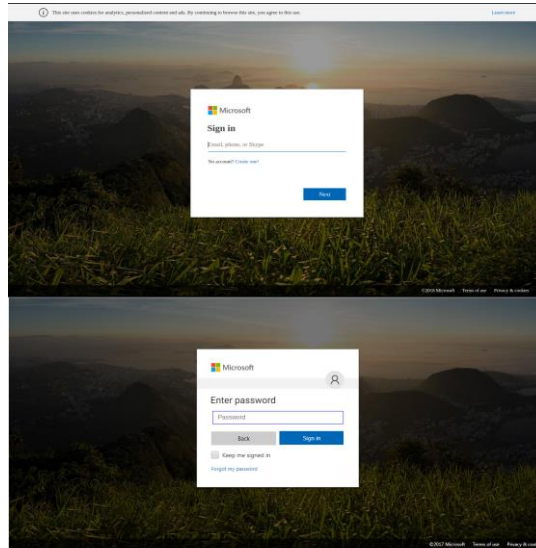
This site uses cookies for analytics, personalized content and ads. By continuing to browse this site, you agree to this use.

Learn more

Microsoft

Sign in

Email, phone, or Skype

No account? Create one!

Next

©2016 Microsoft Terms of use Privacy & cookies

Microsoft

Enter password

Password

Back

Sign in

Keep me signed in

Forgot my password

©2017 Microsoft Terms of use Privacy & coo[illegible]